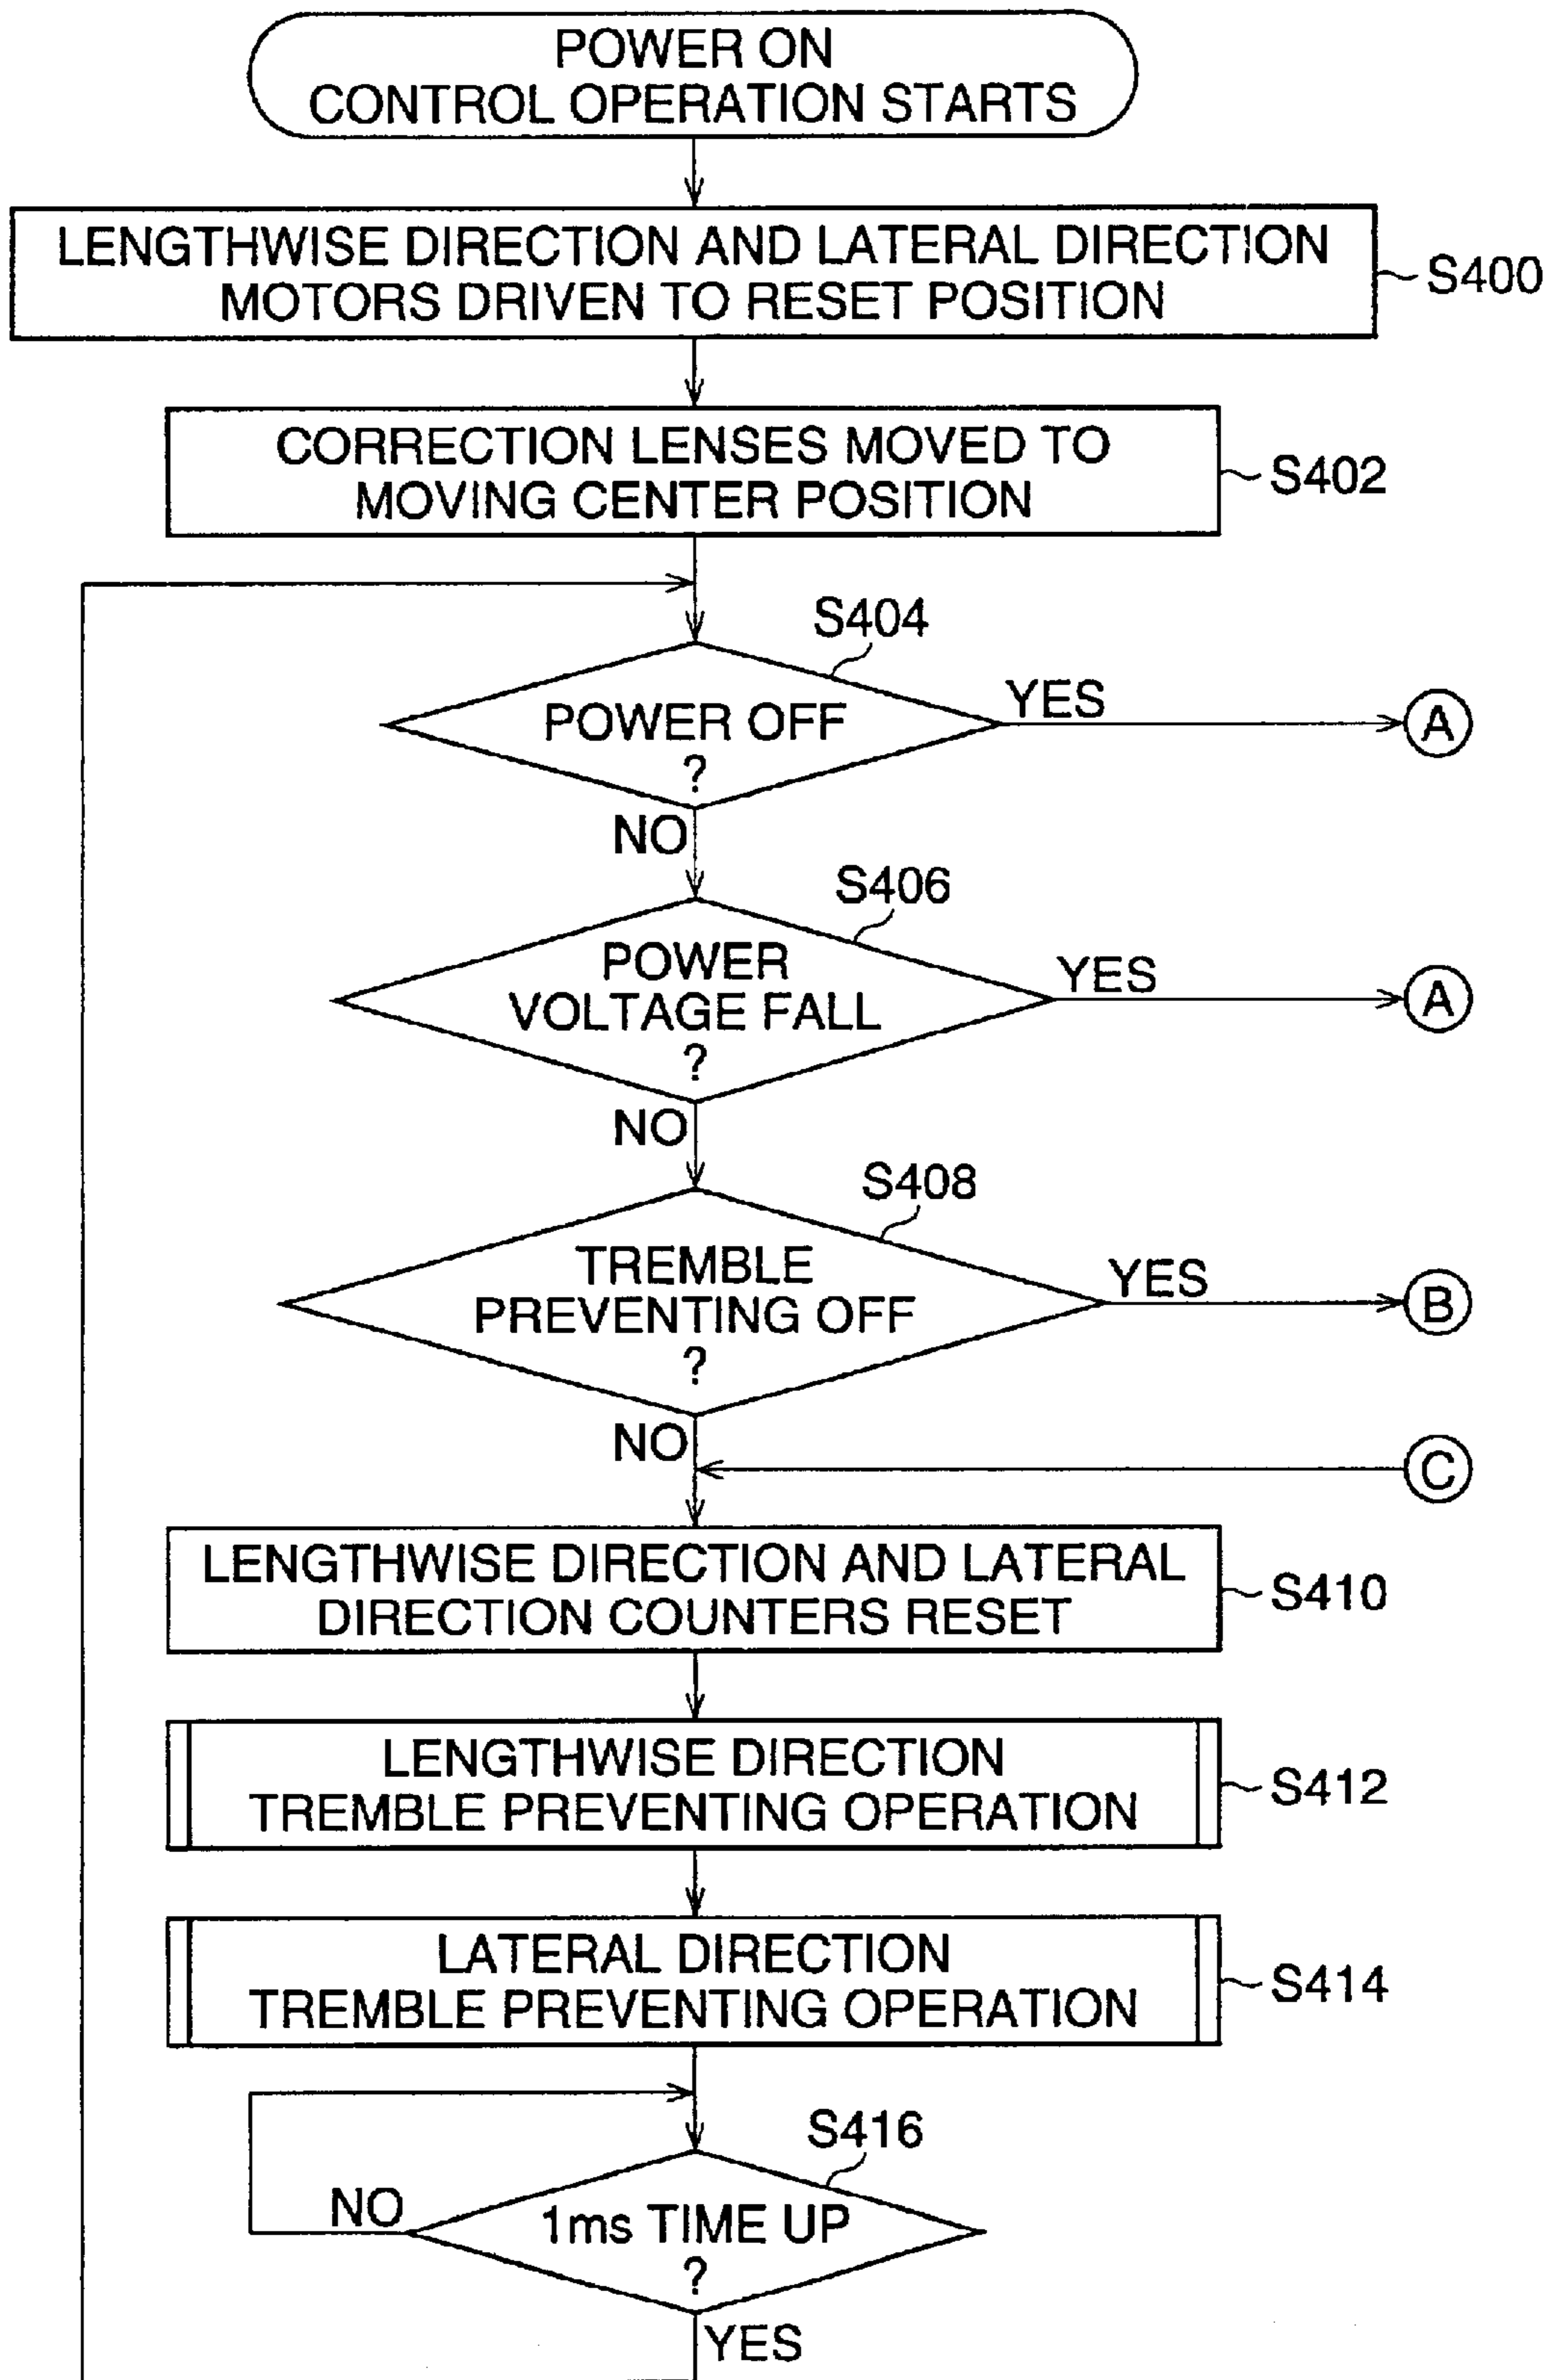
POWER ON
CONTROL OPERATION STARTS

LENGTHWISE DIRECTION AND LATERAL DIRECTION MOTORS DRIVEN TO RESET POSITION

S400

CORRECTION LENSES MOVED TO MOVING CENTER POSITION

S402

S404

POWER OFF ?

YES

A

NO

S406

POWER VOLTAGE FALL ?

YES

A

NO

S408

TREMBLE PREVENTING OFF ?

YES

B

NO

C

LENGTHWISE DIRECTION AND LATERAL DIRECTION COUNTERS RESET

S410

LENGTHWISE DIRECTION TREMBLE PREVENTING OPERATION

S412

LATERAL DIRECTION TREMBLE PREVENTING OPERATION

S414

S416

NO

1ms TIME UP ?

YES